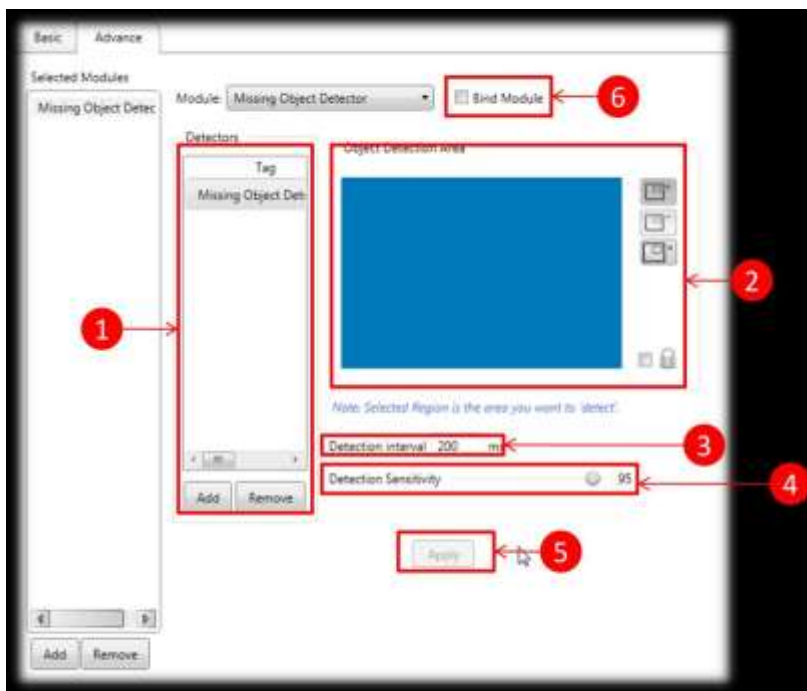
Basic Advance

Selected Modules

Missing Object Detec

Module: Missing Object Detector

Bind Module

6

Detectors

Tag

Missing Object Det

Object Detection Area

2

1

Note: Selected Region is the area you want to 'detect'.

Detection interval 200 ms

3

Detection Sensitivity 95

4

Add Remove

Apply

5

Add Remove